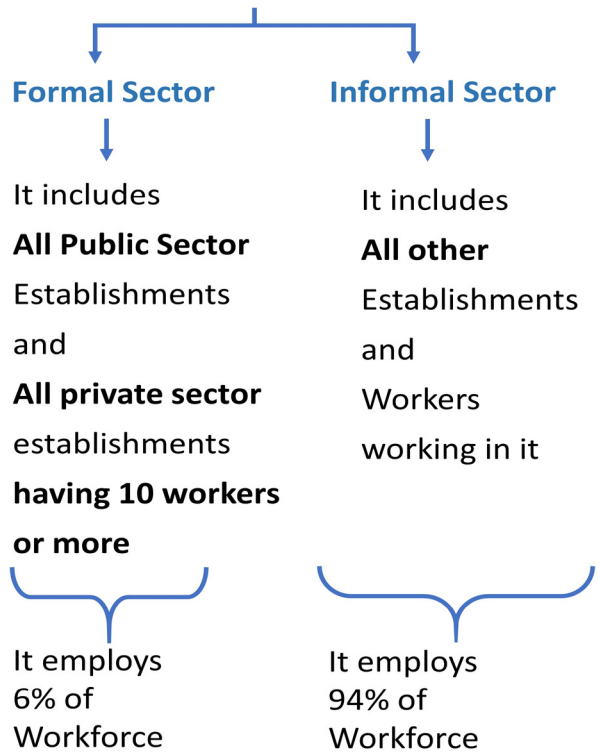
Formal Sector

It includes
All Public Sector
Establishments
and
All private sector
establishments
having 10 workers
or more

It employs
6% of
Workforce

Informal Sector

It includes
All other
Establishments
and
Workers
working in it

It employs
94% of
Workforce